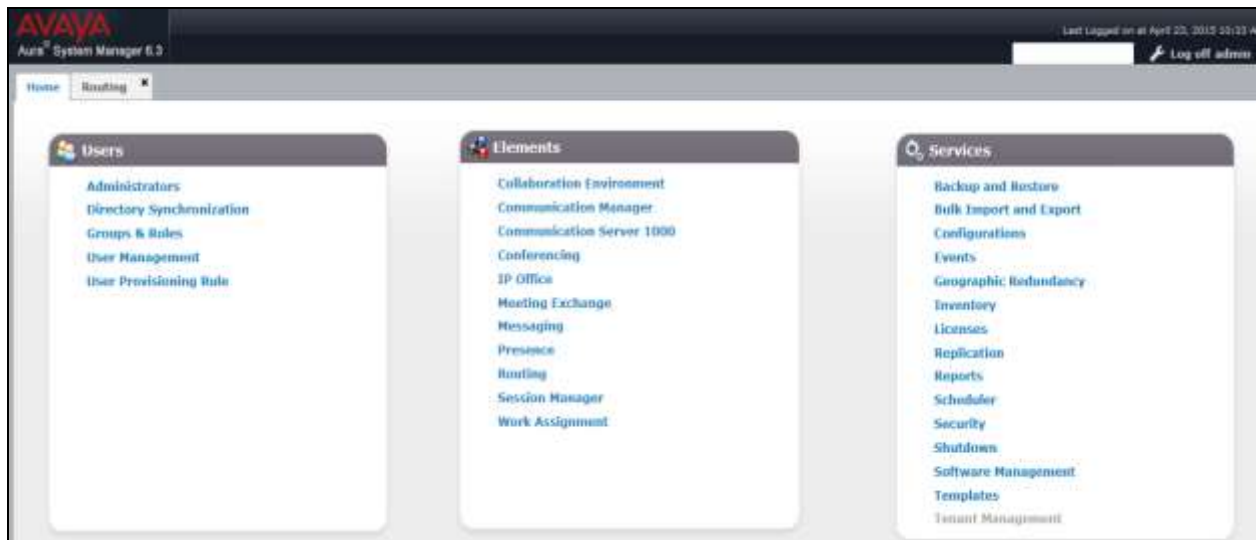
AVAYA
Aura® System Manager 6.3

Last Logged on at April 22, 2015 10:23 A

Log off admin

Home
Routing ×

Users

Administrators
Directory Synchronization
Groups & Roles
User Management
User Provisioning Rule

Elements

Collaboration Environment
Communication Manager
Communication Server 1000
Conferencing
IP Office
Meeting Exchange
Messaging
Presence
Routing
Session Manager
Work Assignment

Services

Backup and Restore
Bulk Import and Export
Configurations
Events
Geographic Redundancy
Inventory
Licenses
Replication
Reports
Scheduler
Security
Shutdown
Software Management
Templates
Tenant Management